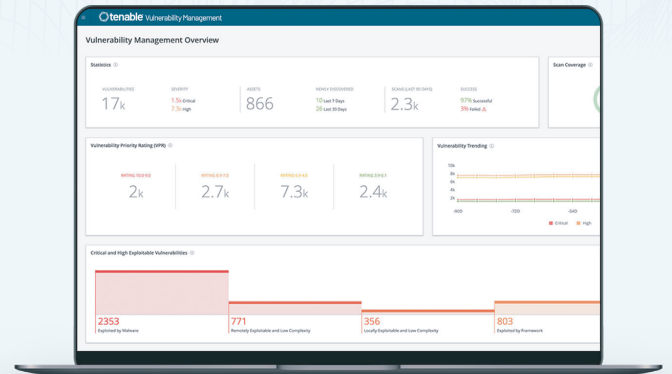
tenable Vulnerability Management

Vulnerability Management Overview

Statistics

VULNERABILITIES 17k

SEVERITY 1.5k Critical 1.7k High

ASSETS 866

NEWLY DISCOVERED 10 Last 7 Days 26 Last 30 Days

SCANS (LAST 90 DAYS) 2.3k

SUCCESS 97% Successful 3% Failed

Scan Coverage

Vulnerability Priority Rating (VPR)

RATING 10.0-9.0 2k

RATING 8.9-7.0 2.7k

RATING 6.9-4.0 7.3k

RATING 3.9-0.1 2.4k

Vulnerability Trending

10k
8k
6k
4k
2k

-800 -720 -640

Critical High

Critical and High Exploitable Vulnerabilities

2353 Exploited by Malware

771 Remotely Exploitable and Low Complexity

356 Locally Exploitable and Low Complexity

803 Exploited by Framework